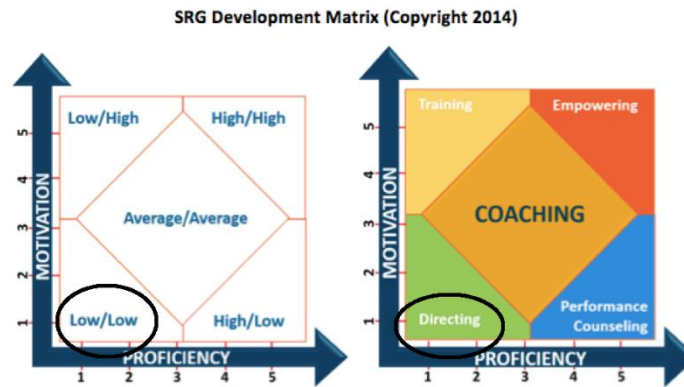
SRG Development Matrix (Copyright 2014)

MOTIVATION

5
4
3
2
1

Low/High
High/High
Average/Average
Low/Low
High/Low

PROFICIENCY

1 2 3 4 5

MOTIVATION

5
4
3
2
1

Training
Empowering
COACHING
Directing
Performance Counseling

PROFICIENCY

1 2 3 4 5